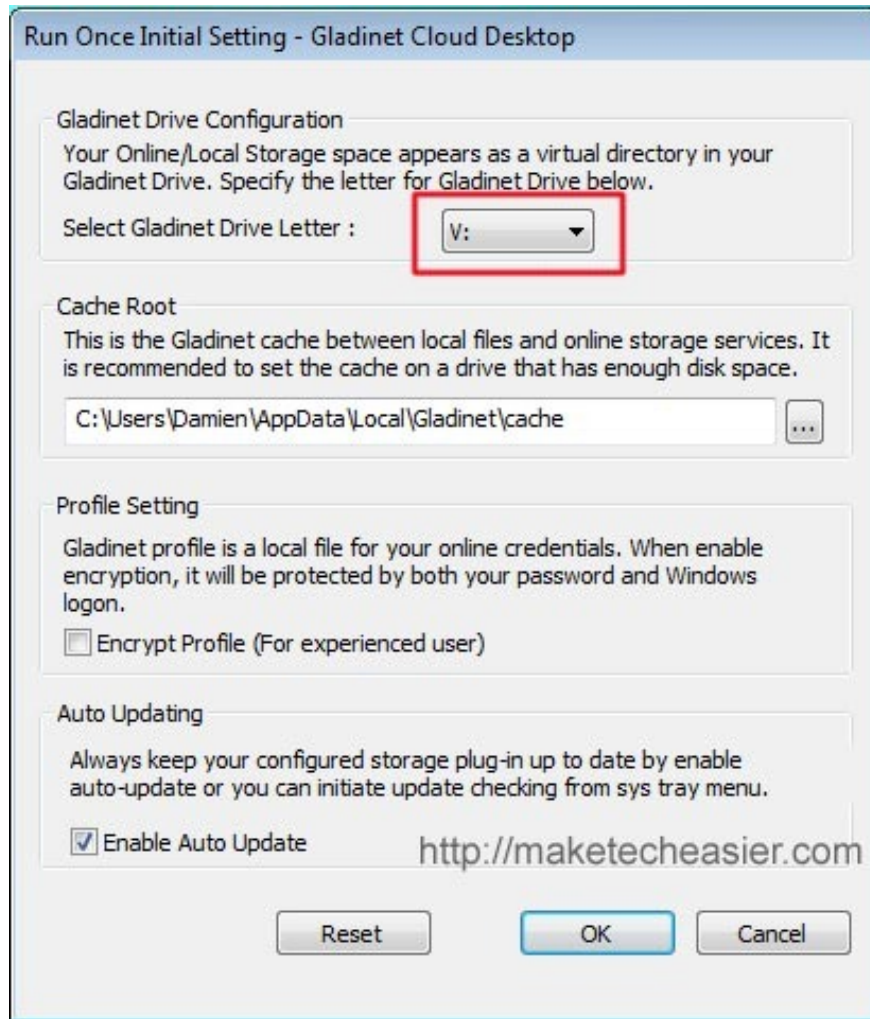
Run Once Initial Setting - Gladinet Cloud Desktop

Gladinet Drive Configuration

Your Online/Local Storage space appears as a virtual directory in your Gladinet Drive. Specify the letter for Gladinet Drive below.

Select Gladinet Drive Letter : V:

Cache Root

This is the Gladinet cache between local files and online storage services. It is recommended to set the cache on a drive that has enough disk space.

C:\Users\Damien\AppData\Local\Gladinet\cache ...

Profile Setting

Gladinet profile is a local file for your online credentials. When enable encryption, it will be protected by both your password and Windows logon.

Encrypt Profile (For experienced user)

Auto Updating

Always keep your configured storage plug-in up to date by enable auto-update or you can initiate update checking from sys tray menu.

Enable Auto Update

http://maketecheasier.com

Reset OK Cancel